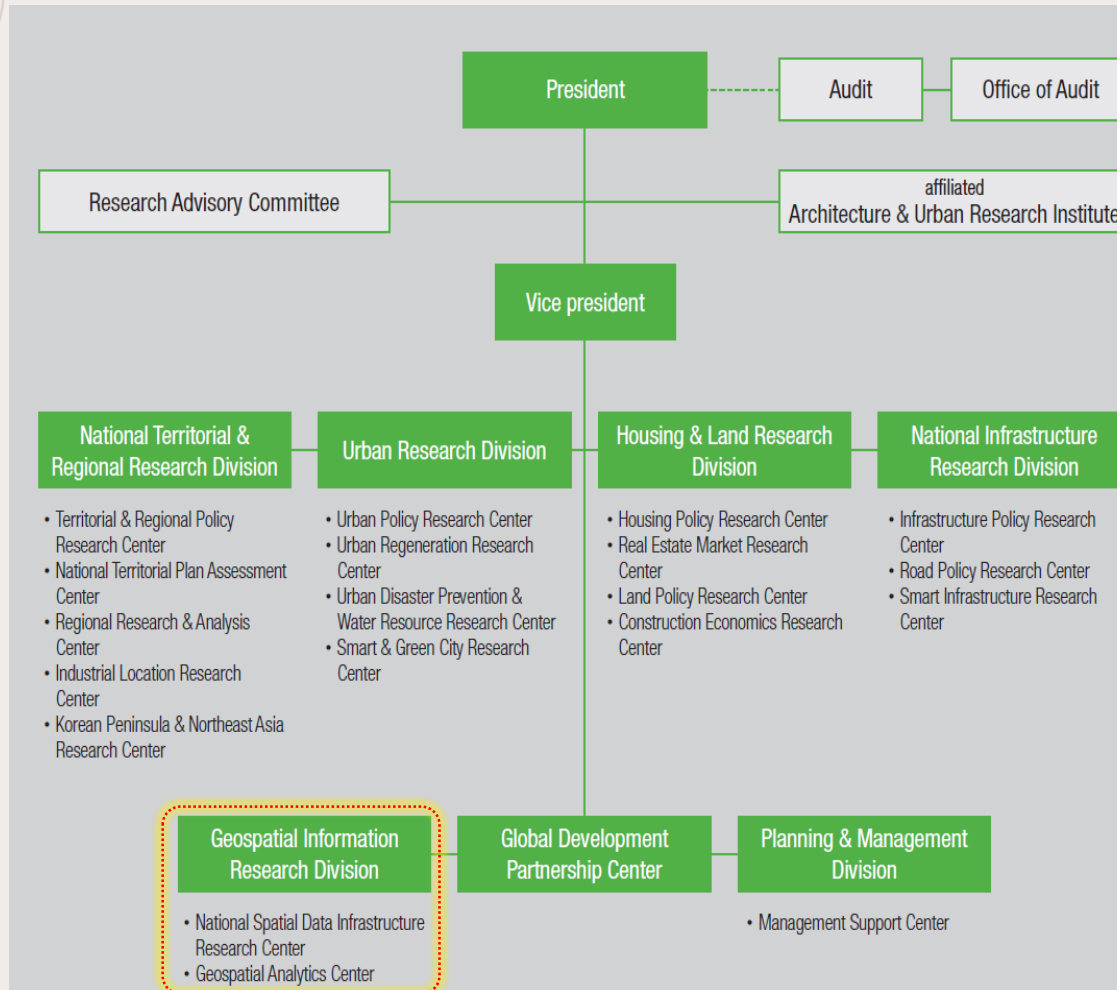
President

Audit

Office of Audit

Research Advisory Committee

affiliated
Architecture & Urban Research Institute

Vice president

National Territorial & Regional Research Division

• Territorial & Regional Policy Research Center
• National Territorial Plan Assessment Center
• Regional Research & Analysis Center
• Industrial Location Research Center
• Korean Peninsula & Northeast Asia Research Center

Urban Research Division

• Urban Policy Research Center
• Urban Regeneration Research Center
• Urban Disaster Prevention & Water Resource Research Center
• Smart & Green City Research Center

Housing & Land Research Division

• Housing Policy Research Center
• Real Estate Market Research Center
• Land Policy Research Center
• Construction Economics Research Center

National Infrastructure Research Division

• Infrastructure Policy Research Center
• Road Policy Research Center
• Smart Infrastructure Research Center

Geospatial Information Research Division

• National Spatial Data Infrastructure Research Center
• Geospatial Analytics Center

Global Development Partnership Center

Planning & Management Division

• Management Support Center